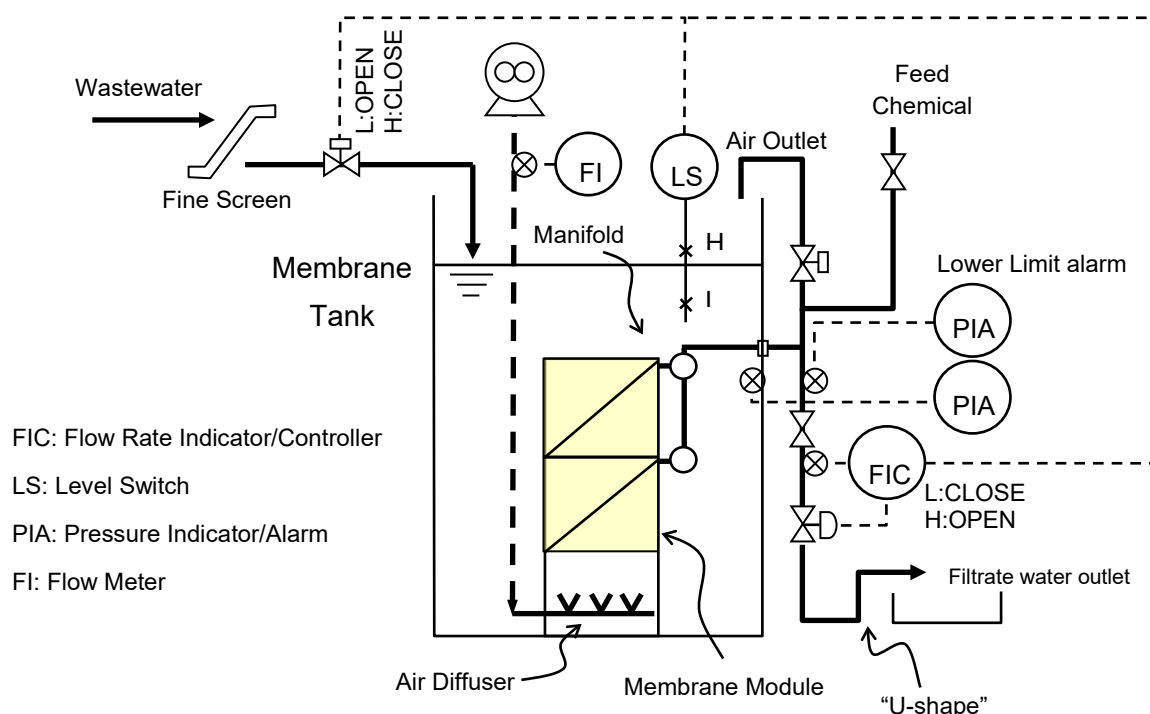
Wastewater

L:OPEN
H:CLOSE

Fine Screen

FI

LS

Air Outlet

Feed Chemical

Manifold

H

I

Membrane Tank

Lower Limit alarm

PIA

PIA

FIC

L:CLOSE
H:OPEN

FIC: Flow Rate Indicator/Controller

LS: Level Switch

PIA: Pressure Indicator/Alarm

FI: Flow Meter

Filtrate water outlet

Air Diffuser

Membrane Module

"U-shape"